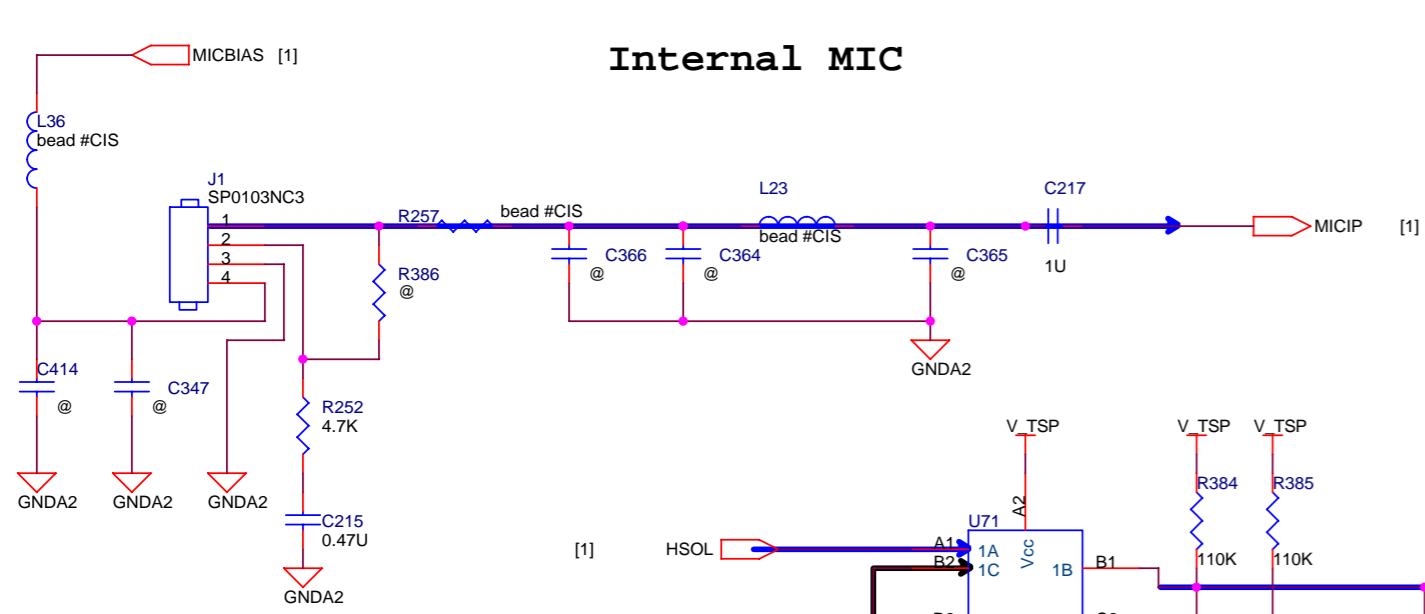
MICBIAS [1]

Internal MIC

L36
bead #CIS

J1
SP0103NC3
1
2
3
4

R257
bead #CIS

L23
bead #CIS

C217

MICIP [1]

R386
@

C366
@

C364
@

C365
@

1U

GNDA2

C414
@

C347
@

R252
4.7K

C215
0.47U

GNDA2 GNDA2 GNDA2 GNDA2

V_TSP V_TSP V_TSP

A2

R384
110K

R385
110K

U71

[1] HSOL

A1
B2
1A
1C
Vcc
1B
B1